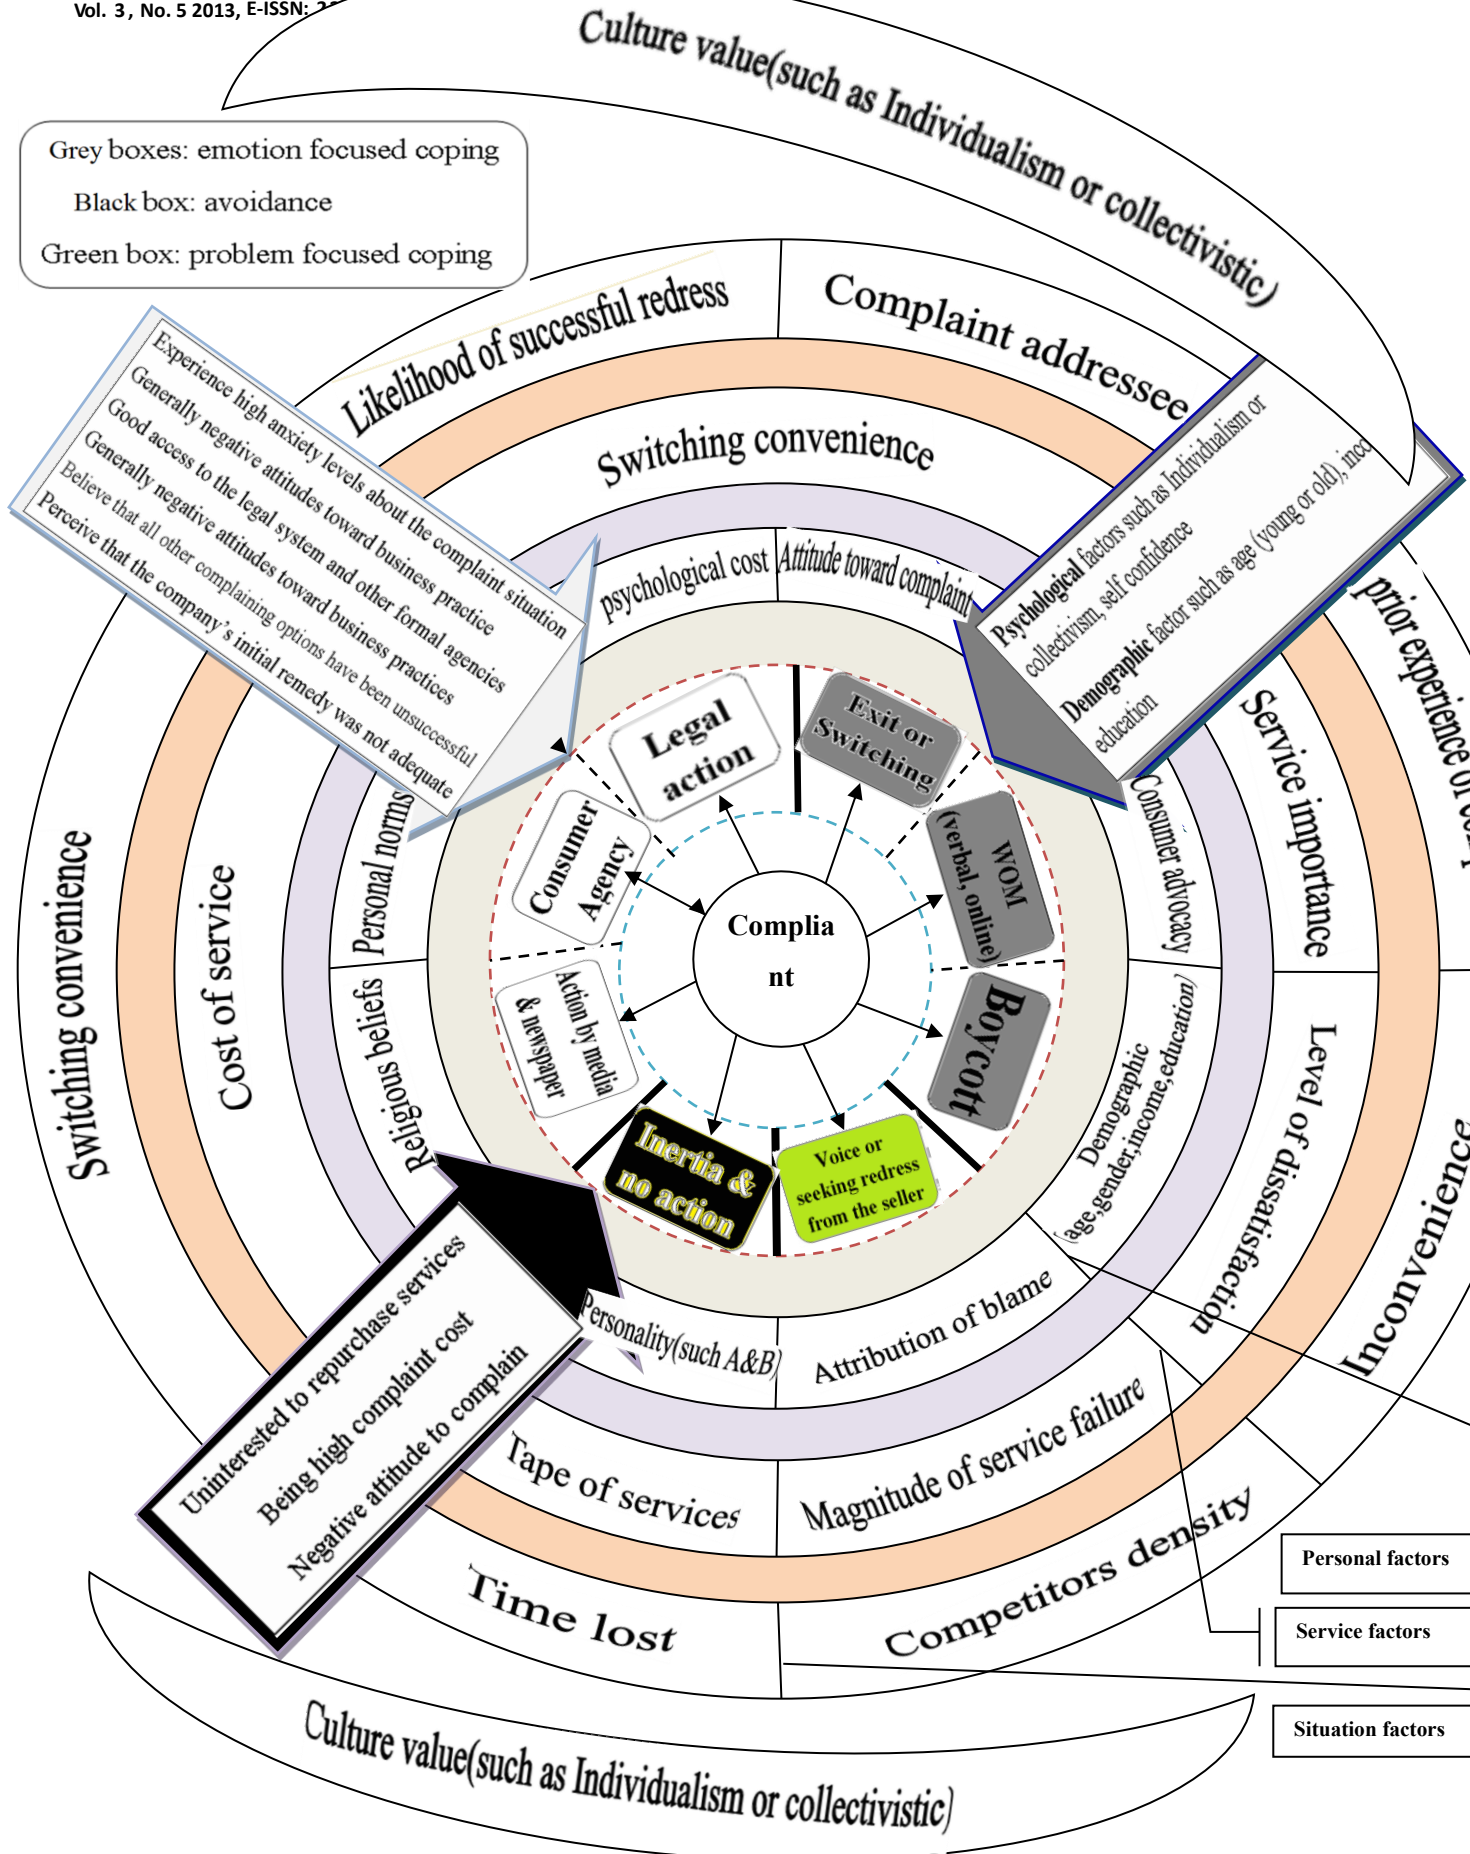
Vol. 3, No. 5 2013, E-ISSN: 2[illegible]

Culture value(such as Individualism or collectivistic)

Grey boxes: emotion focused coping
Black box: avoidance
Green box: problem focused coping

Likelihood of successful redress
Complaint addressee
Switching convenience

Experience high anxiety levels about the complaint situation
Generally negative attitudes toward business practice
Good access to the legal system and other formal agencies
Generally negative attitudes toward business practices
Believe that all other complaining options have been unsuccessful
Perceive that the company's initial remedy was not adequate

Psychological factors such as Individualism or collectivism, self confidence
Demographic factor such as age (young or old), inco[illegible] education

prior experience o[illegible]
Service importance
psychological cost
Attitude toward complaint
Personal norms
Consumer advocacy
Legal action
Exit or Switching
Consumer Agency
WOM (verbal, online)
Complaint
Action by media & newspaper
Boycott
Inertia & no action
Voice or seeking redress from the seller
Switching convenience
Cost of service
Religious beliefs
Demographic (age,gender,income,education)
Level of dissatisfaction
Inconvenience
Personality(such A&B)
Attribution of blame

Uninterested to repurchase services
Being high complaint cost
Negative attitude to complain

Tape of services
Magnitude of service failure
Time lost
Competitors density

Personal factors
Service factors
Situation factors

Culture value(such as Individualism or collectivistic)